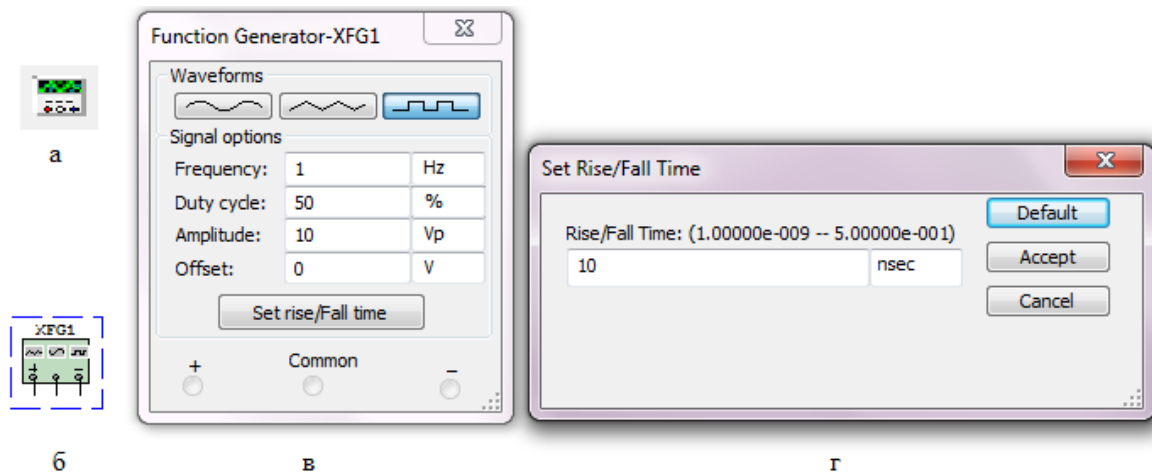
а

XFG1

б

Function Generator-XFG1

Waveforms

Signal options

| Frequency: | 1 | Hz |
|---|---|---|
| Duty cycle: | 50 | % |
| Amplitude: | 10 | Vp |
| Offset: | 0 | V |

Set rise/Fall time

+ Common −

в

Set Rise/Fall Time

Rise/Fall Time: (1.00000e-009 -- 5.00000e-001)

10 nsec

Default

Accept

Cancel

г